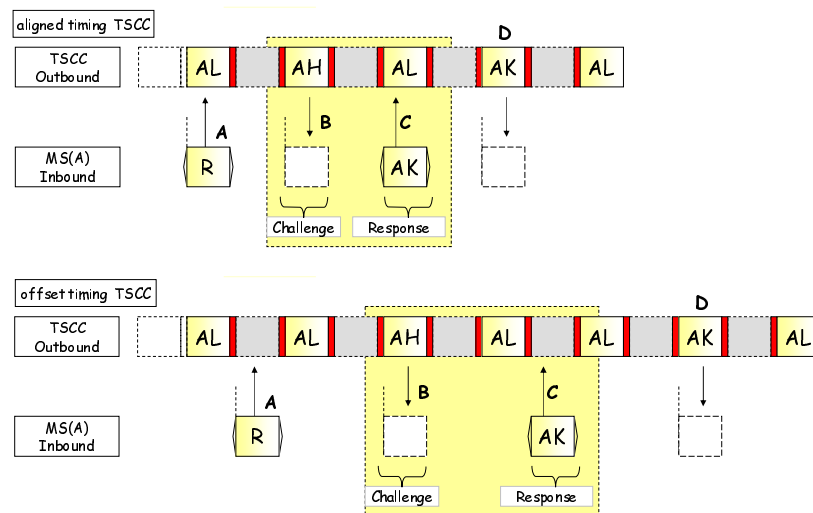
aligned timing TSCC

TSCC Outbound

AL AH AL AK AL

D

A B C

MS(A) Inbound

R AK

Challenge Response

offset timing TSCC

TSCC Outbound

AL AL AH AL AL AK AL

D

A B C

MS(A) Inbound

R AK

Challenge Response